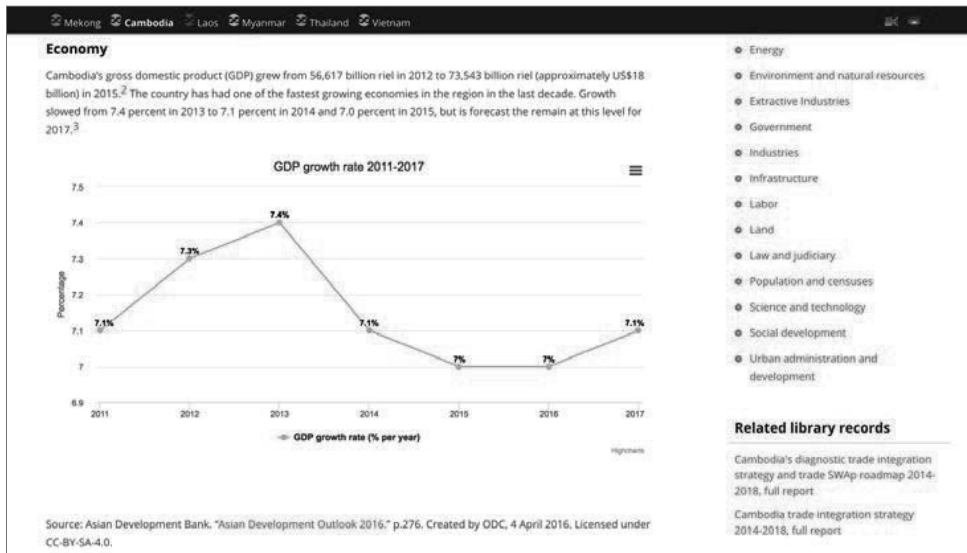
Mekong Cambodia Laos Myanmar Thailand Vietnam

Economy

Cambodia's gross domestic product (GDP) grew from 56,617 billion riel in 2012 to 73,543 billion riel (approximately US$18 billion) in 2015.$^2$ The country has had one of the fastest growing economies in the region in the last decade. Growth slowed from 7.4 percent in 2013 to 7.1 percent in 2014 and 7.0 percent in 2015, but is forecast the remain at this level for 2017.$^3$

GDP growth rate 2011-2017

Percentage

7.5
7.4
7.3
7.2
7.1
7
6.9

7.1%
7.3%
7.4%
7.1%
7%
7%
7.1%

2011 2012 2013 2014 2015 2016 2017

GDP growth rate (% per year)

Highcharts

Source: Asian Development Bank. "Asian Development Outlook 2016." p.276. Created by ODC, 4 April 2016. Licensed under CC-BY-SA-4.0.

Energy
Environment and natural resources
Extractive Industries
Government
Industries
Infrastructure
Labor
Land
Law and judiciary
Population and censuses
Science and technology
Social development
Urban administration and development

Related library records

Cambodia's diagnostic trade integration strategy and trade SWAp roadmap 2014-2018, full report

Cambodia trade integration strategy 2014-2018, full report